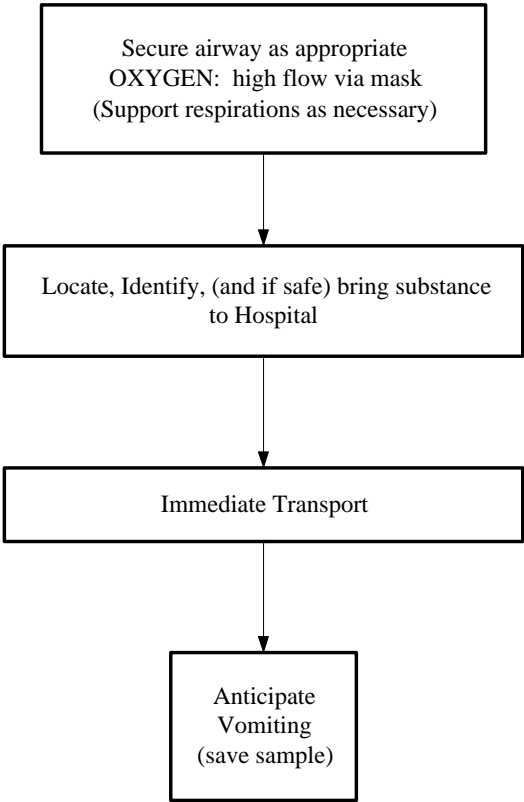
Secure airway as appropriate
OXYGEN: high flow via mask
(Support respirations as necessary)

Locate, Identify, (and if safe) bring substance to Hospital

Immediate Transport

Anticipate
Vomiting
(save sample)